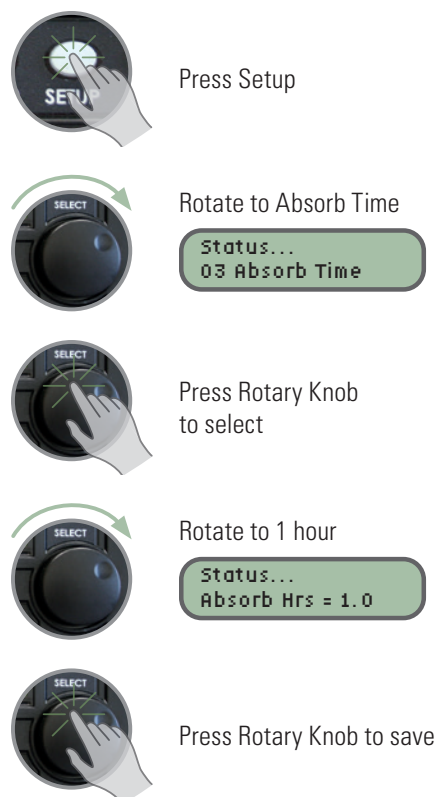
SETUP

Press Setup

SELECT

Rotate to Absorb Time

Status...
03 Absorb Time

SELECT

Press Rotary Knob to select

SELECT

Rotate to 1 hour

Status...
Absorb Hrs = 1.0

SELECT

Press Rotary Knob to save